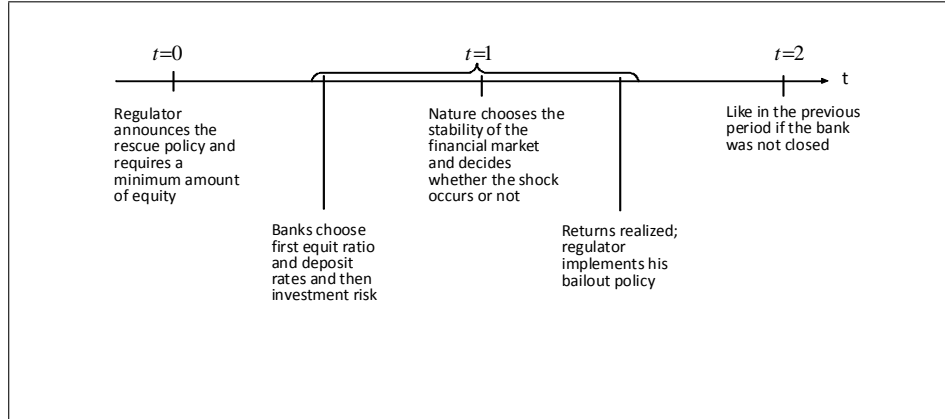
$t=0$

$t=1$

$t=2$

t

Regulator announces the rescue policy and requires a minimum amount of equity

Nature chooses the stability of the financial market and decides whether the shock occurs or not

Like in the previous period if the bank was not closed

Banks choose first equit ratio and deposit rates and then investment risk

Returns realized; regulator implements his bailout policy